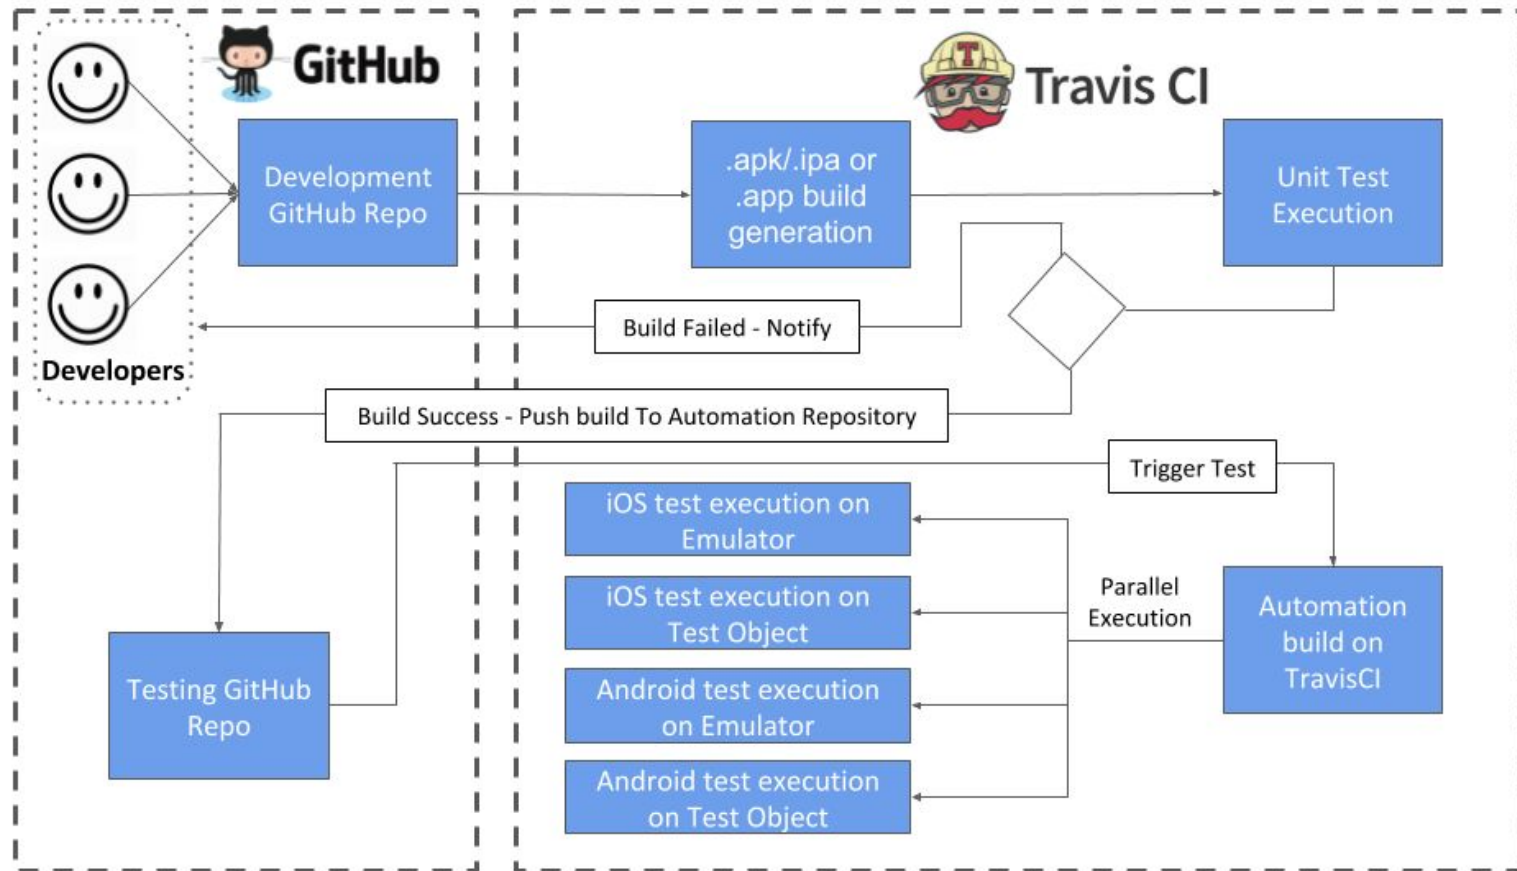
GitHub

Developers

Development GitHub Repo

Travis CI

.apk/.ipa or .app build generation

Unit Test Execution

Build Failed - Notify

Build Success - Push build To Automation Repository

Trigger Test

iOS test execution on Emulator

iOS test execution on Test Object

Android test execution on Emulator

Android test execution on Test Object

Parallel Execution

Automation build on TravisCI

Testing GitHub Repo